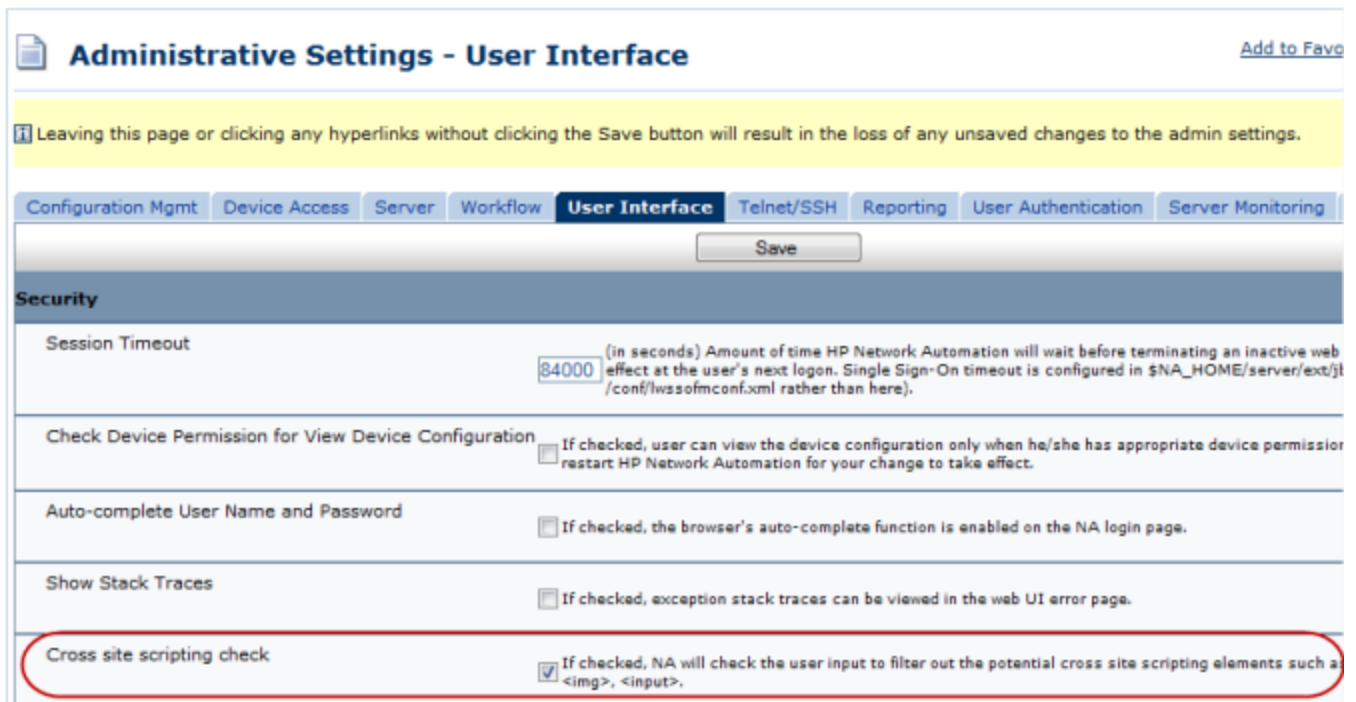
Administrative Settings - User Interface

Add to Favo

Leaving this page or clicking any hyperlinks without clicking the Save button will result in the loss of any unsaved changes to the admin settings.

Configuration Mgmt | Device Access | Server | Workflow | User Interface | Telnet/SSH | Reporting | User Authentication | Server Monitoring

Save

Security

Session Timeout

84000 (in seconds) Amount of time HP Network Automation will wait before terminating an inactive web effect at the user's next logon. Single Sign-On timeout is configured in $NA_HOME/server/ext/jb /conf/lwssofmconf.xml rather than here).

Check Device Permission for View Device Configuration

If checked, user can view the device configuration only when he/she has appropriate device permissio restart HP Network Automation for your change to take effect.

Auto-complete User Name and Password

If checked, the browser's auto-complete function is enabled on the NA login page.

Show Stack Traces

If checked, exception stack traces can be viewed in the web UI error page.

Cross site scripting check

If checked, NA will check the user input to filter out the potential cross site scripting elements such a <img>, <input>.